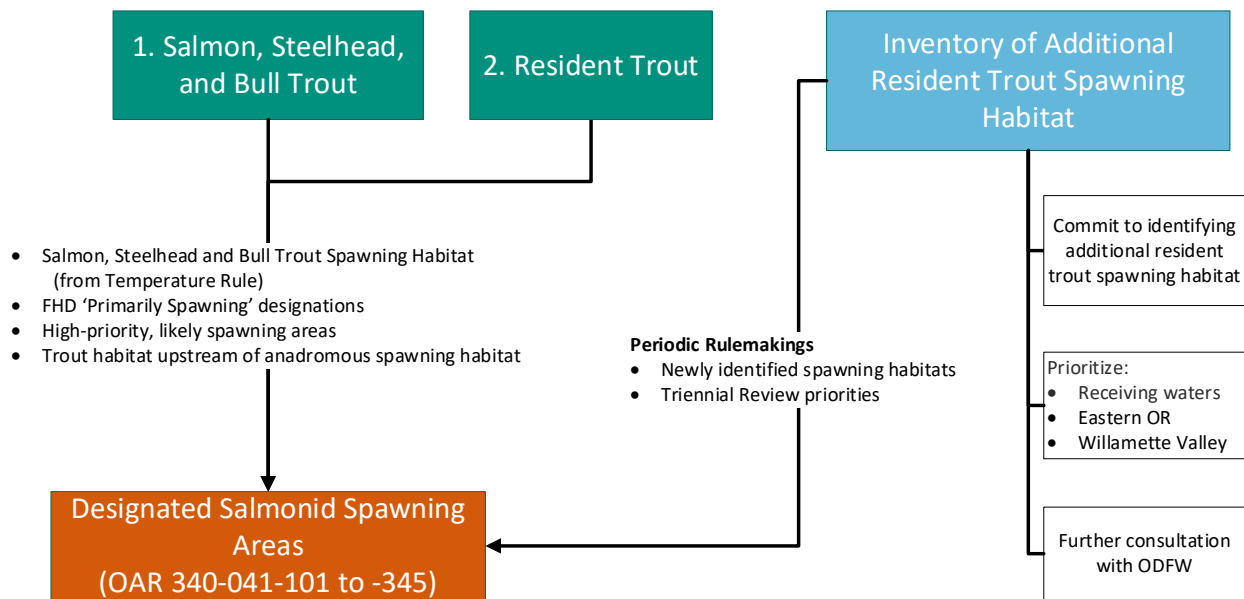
1. Salmon, Steelhead, and Bull Trout

2. Resident Trout

Inventory of Additional Resident Trout Spawning Habitat

- Salmon, Steelhead and Bull Trout Spawning Habitat (from Temperature Rule)
- FHD 'Primarily Spawning' designations
- High-priority, likely spawning areas
- Trout habitat upstream of anadromous spawning habitat

**Periodic Rulemakings**
- Newly identified spawning habitats
- Triennial Review priorities

Commit to identifying additional resident trout spawning habitat

Prioritize:
- Receiving waters
- Eastern OR
- Willamette Valley

Further consultation with ODFW

Designated Salmonid Spawning Areas (OAR 340-041-101 to -345)